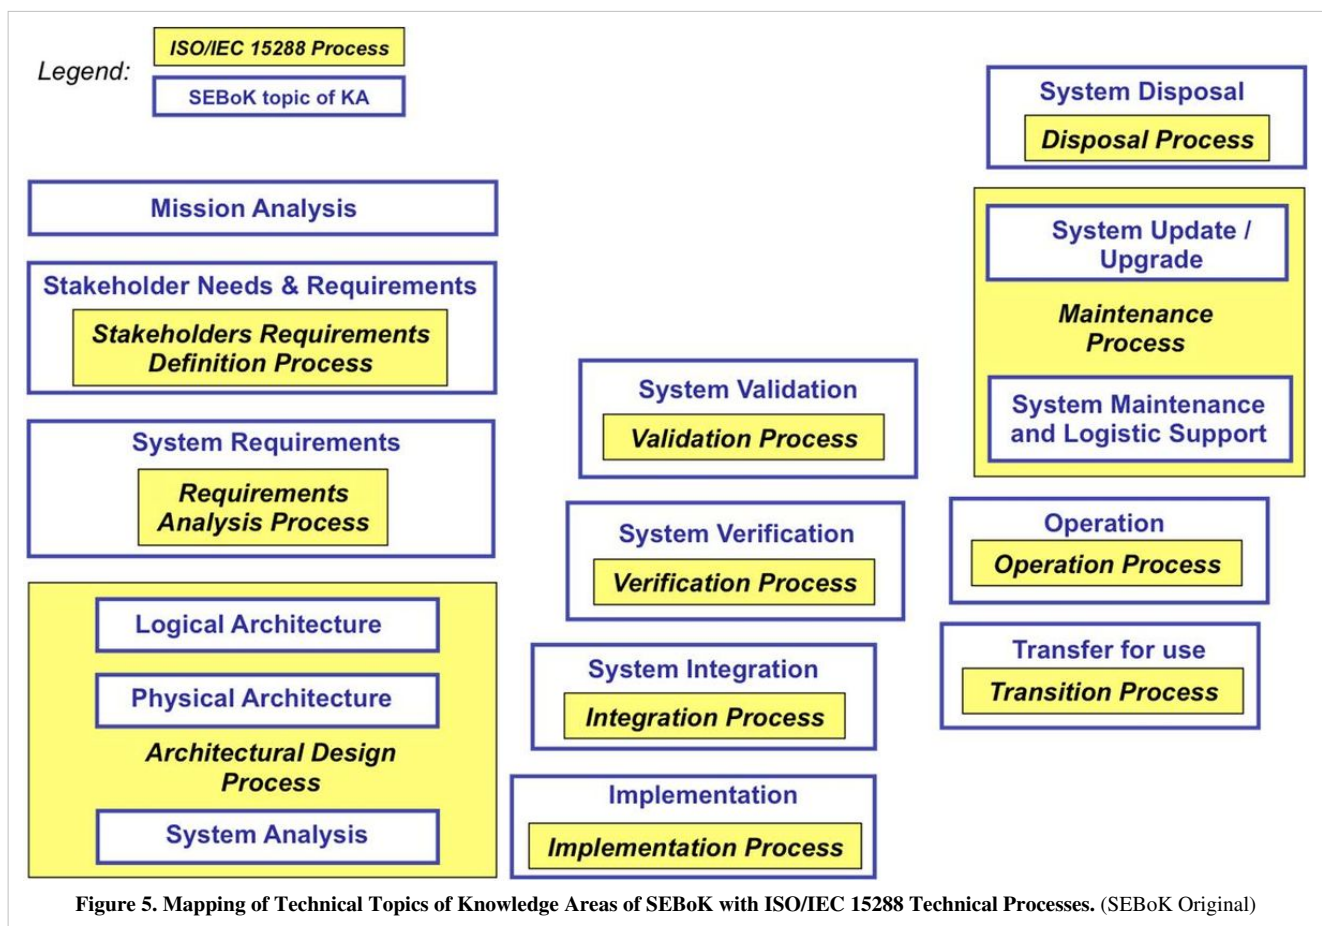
Legend:
ISO/IEC 15288 Process
SEBoK topic of KA

Mission Analysis

Stakeholder Needs & Requirements
Stakeholders Requirements Definition Process

System Requirements
Requirements Analysis Process

Logical Architecture
Physical Architecture
Architectural Design Process
System Analysis

System Validation
Validation Process

System Verification
Verification Process

System Integration
Integration Process

Implementation
Implementation Process

System Disposal
Disposal Process

System Update / Upgrade
Maintenance Process
System Maintenance and Logistic Support

Operation
Operation Process

Transfer for use
Transition Process

**Figure 5. Mapping of Technical Topics of Knowledge Areas of SEBoK with ISO/IEC 15288 Technical Processes.** (SEBoK Original)